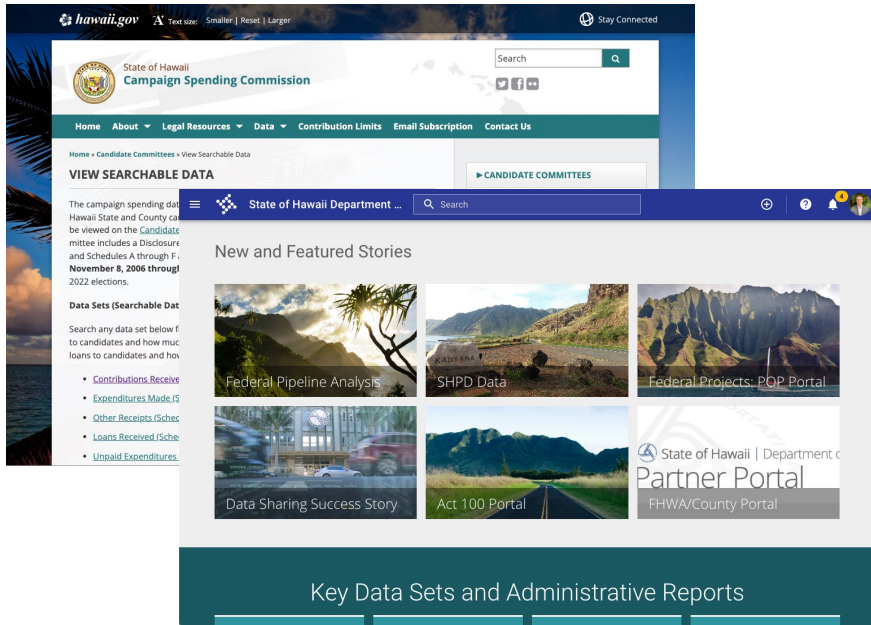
hawaii.gov Text size: Smaller | Reset | Larger

Stay Connected

State of Hawaii
Campaign Spending Commission

Search

Home About Legal Resources Data Contribution Limits Email Subscription Contact Us

Home » Candidate Committees » View Searchable Data

VIEW SEARCHABLE DATA

► CANDIDATE COMMITTEES

The campaign spending dat
Hawaii State and County ca
be viewed on the Candidate
mittee includes a Disclosure
and Schedules A through F
November 8, 2006 through
2022 elections.

Data Sets (Searchable Dat

Search any data set below f
to candidates and how muc
loans to candidates and how

Contributions Receive
Expenditures Made (S
Other Receipts (Sched
Loans Received (Sche
Unpaid Expenditures

State of Hawaii Department ...

Search

4

New and Featured Stories

Federal Pipeline Analysis

SHPD Data

Federal Projects: PQP Portal

Data Sharing Success Story

Act 100 Portal

State of Hawaii | Department o
Partner Portal
FHWA/County Portal

Key Data Sets and Administrative Reports